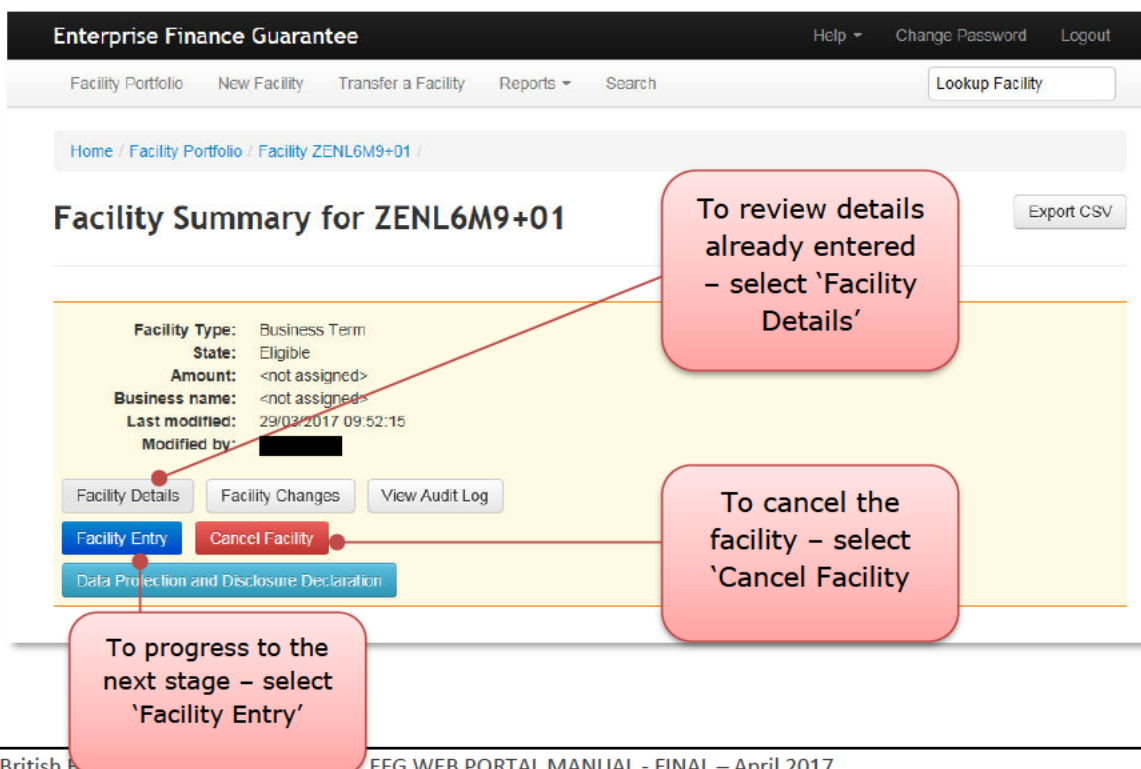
Enterprise Finance Guarantee

Help Change Password Logout

Facility Portfolio New Facility Transfer a Facility Reports Search

Lookup Facility

Home / Facility Portfolio / Facility ZENL6M9+01 /

Facility Summary for ZENL6M9+01

Export CSV

To review details already entered – select 'Facility Details'

Facility Type: Business Term
State: Eligible
Amount: <not assigned>
Business name: <not assigned>
Last modified: 29/03/2017 09:52:15
Modified by:

Facility Details Facility Changes View Audit Log

Facility Entry Cancel Facility

Data Protection and Disclosure Declaration

To cancel the facility – select 'Cancel Facility

To progress to the next stage – select 'Facility Entry'

British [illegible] EFG WEB PORTAL MANUAL - FINAL – April 2017